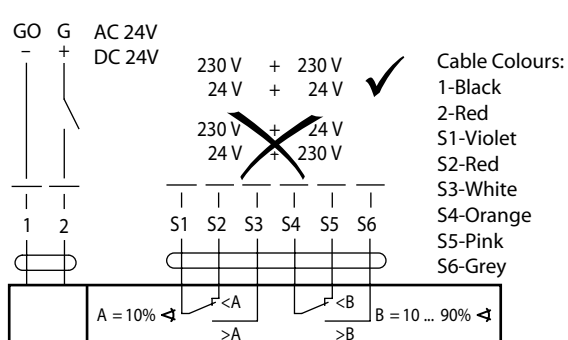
GO G
– +

AC 24V
DC 24V

230 V + 230 V
24 V + 24 V

230 V + 24 V
24 V + 230 V

Cable Colours:
1-Black
2-Red
S1-Violet
S2-Red
S3-White
S4-Orange
S5-Pink
S6-Grey

1 2

S1 S2 S3 S4 S5 S6

A = 10% $\measuredangle$
<A
>A
<B
>B
B = 10 ... 90% $\measuredangle$